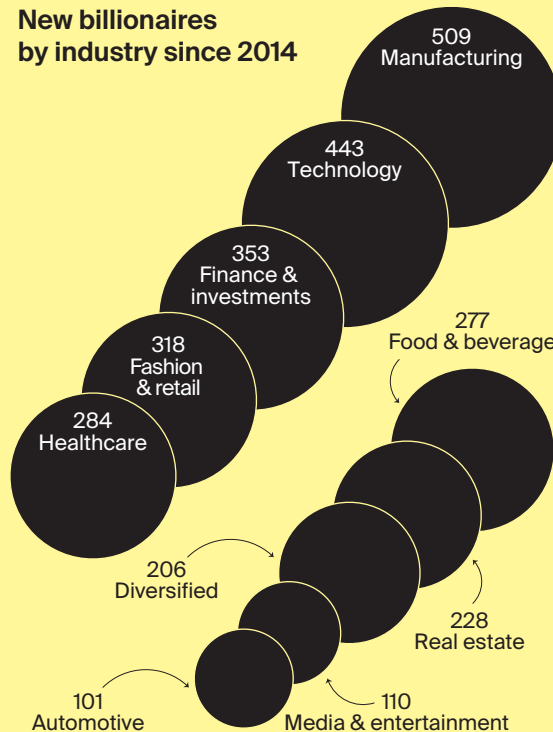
New billionaires by industry since 2014

509
Manufacturing

443
Technology

353
Finance & investments

318
Fashion & retail

284
Healthcare

277
Food & beverage

206
Diversified

228
Real estate

101
Automotive

110
Media & entertainment